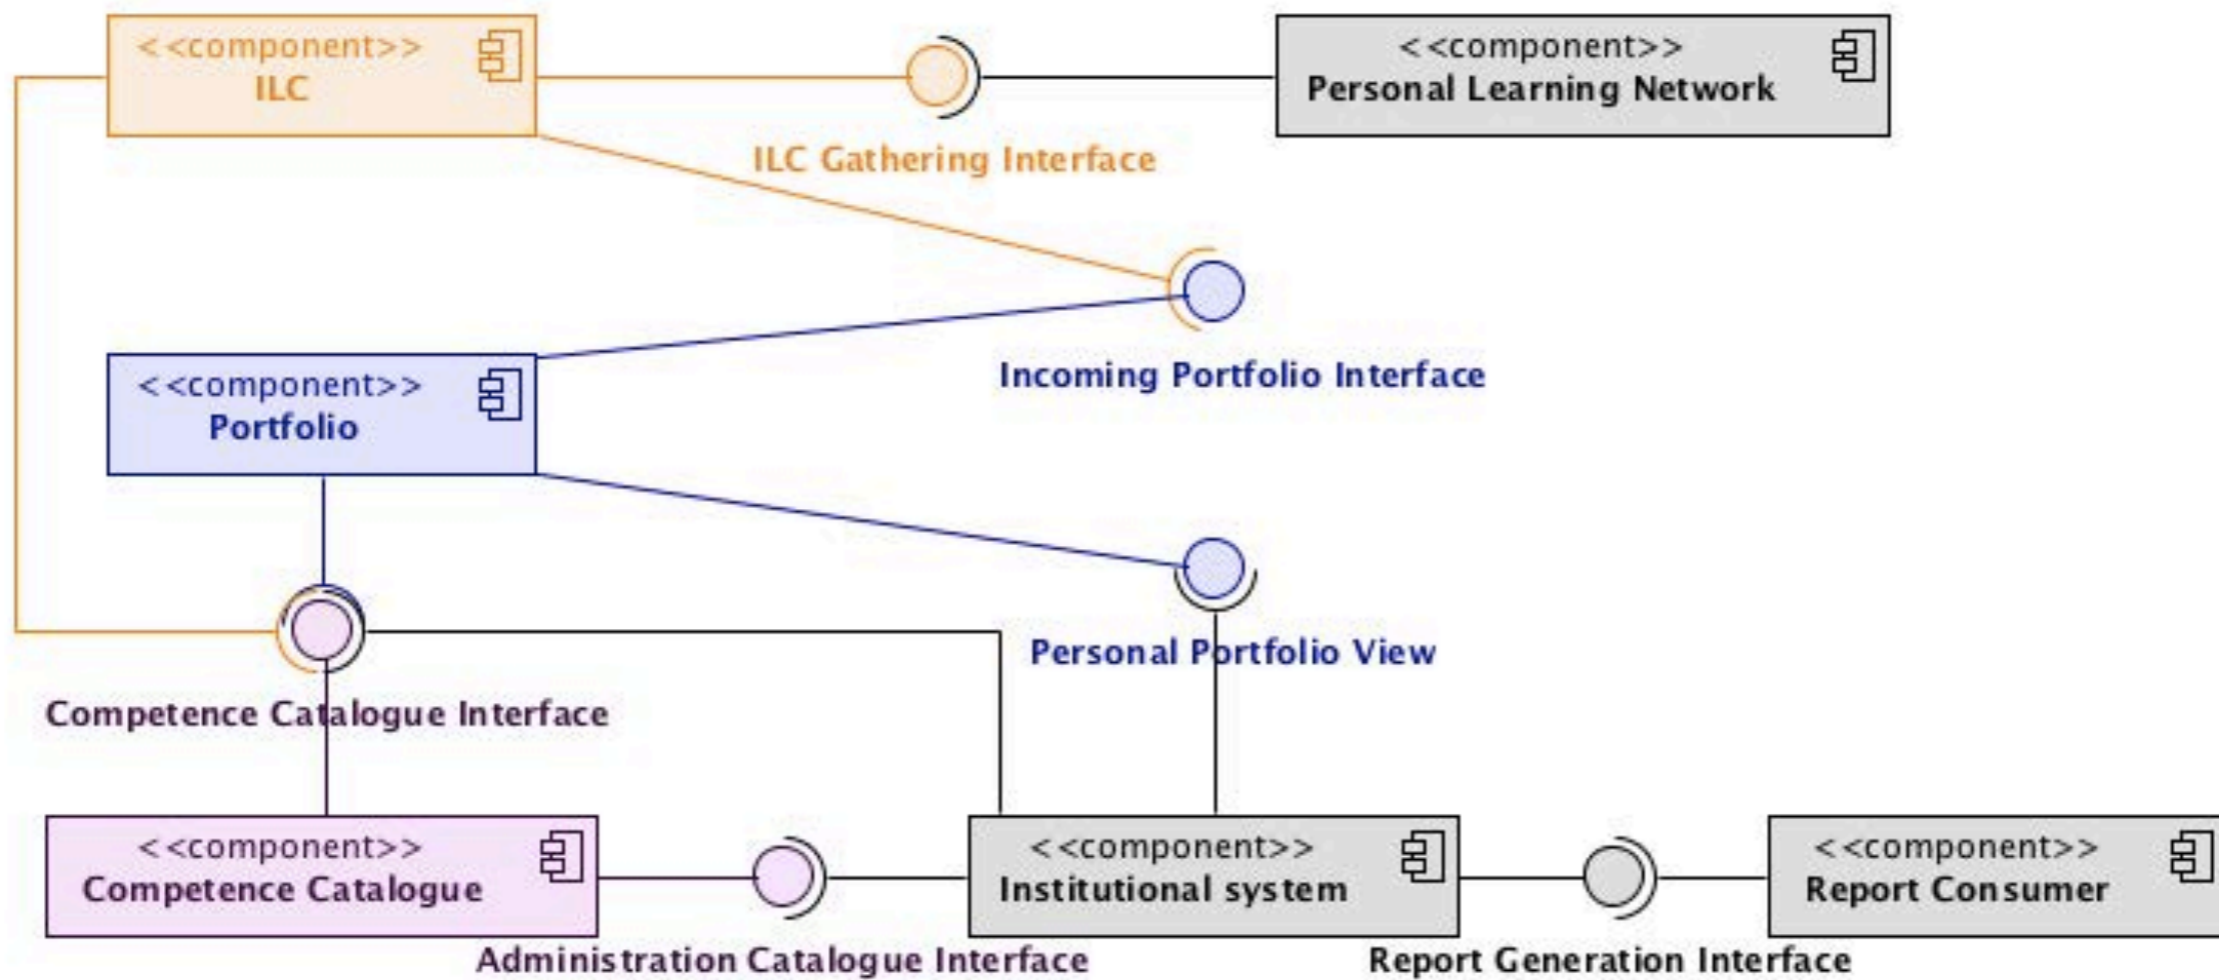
<<component>>
ILC

<<component>>
Personal Learning Network

ILC Gathering Interface

Incoming Portfolio Interface

<<component>>
Portfolio

Personal Portfolio View

Competence Catalogue Interface

<<component>>
Competence Catalogue

<<component>>
Institutional system

<<component>>
Report Consumer

Administration Catalogue Interface

Report Generation Interface